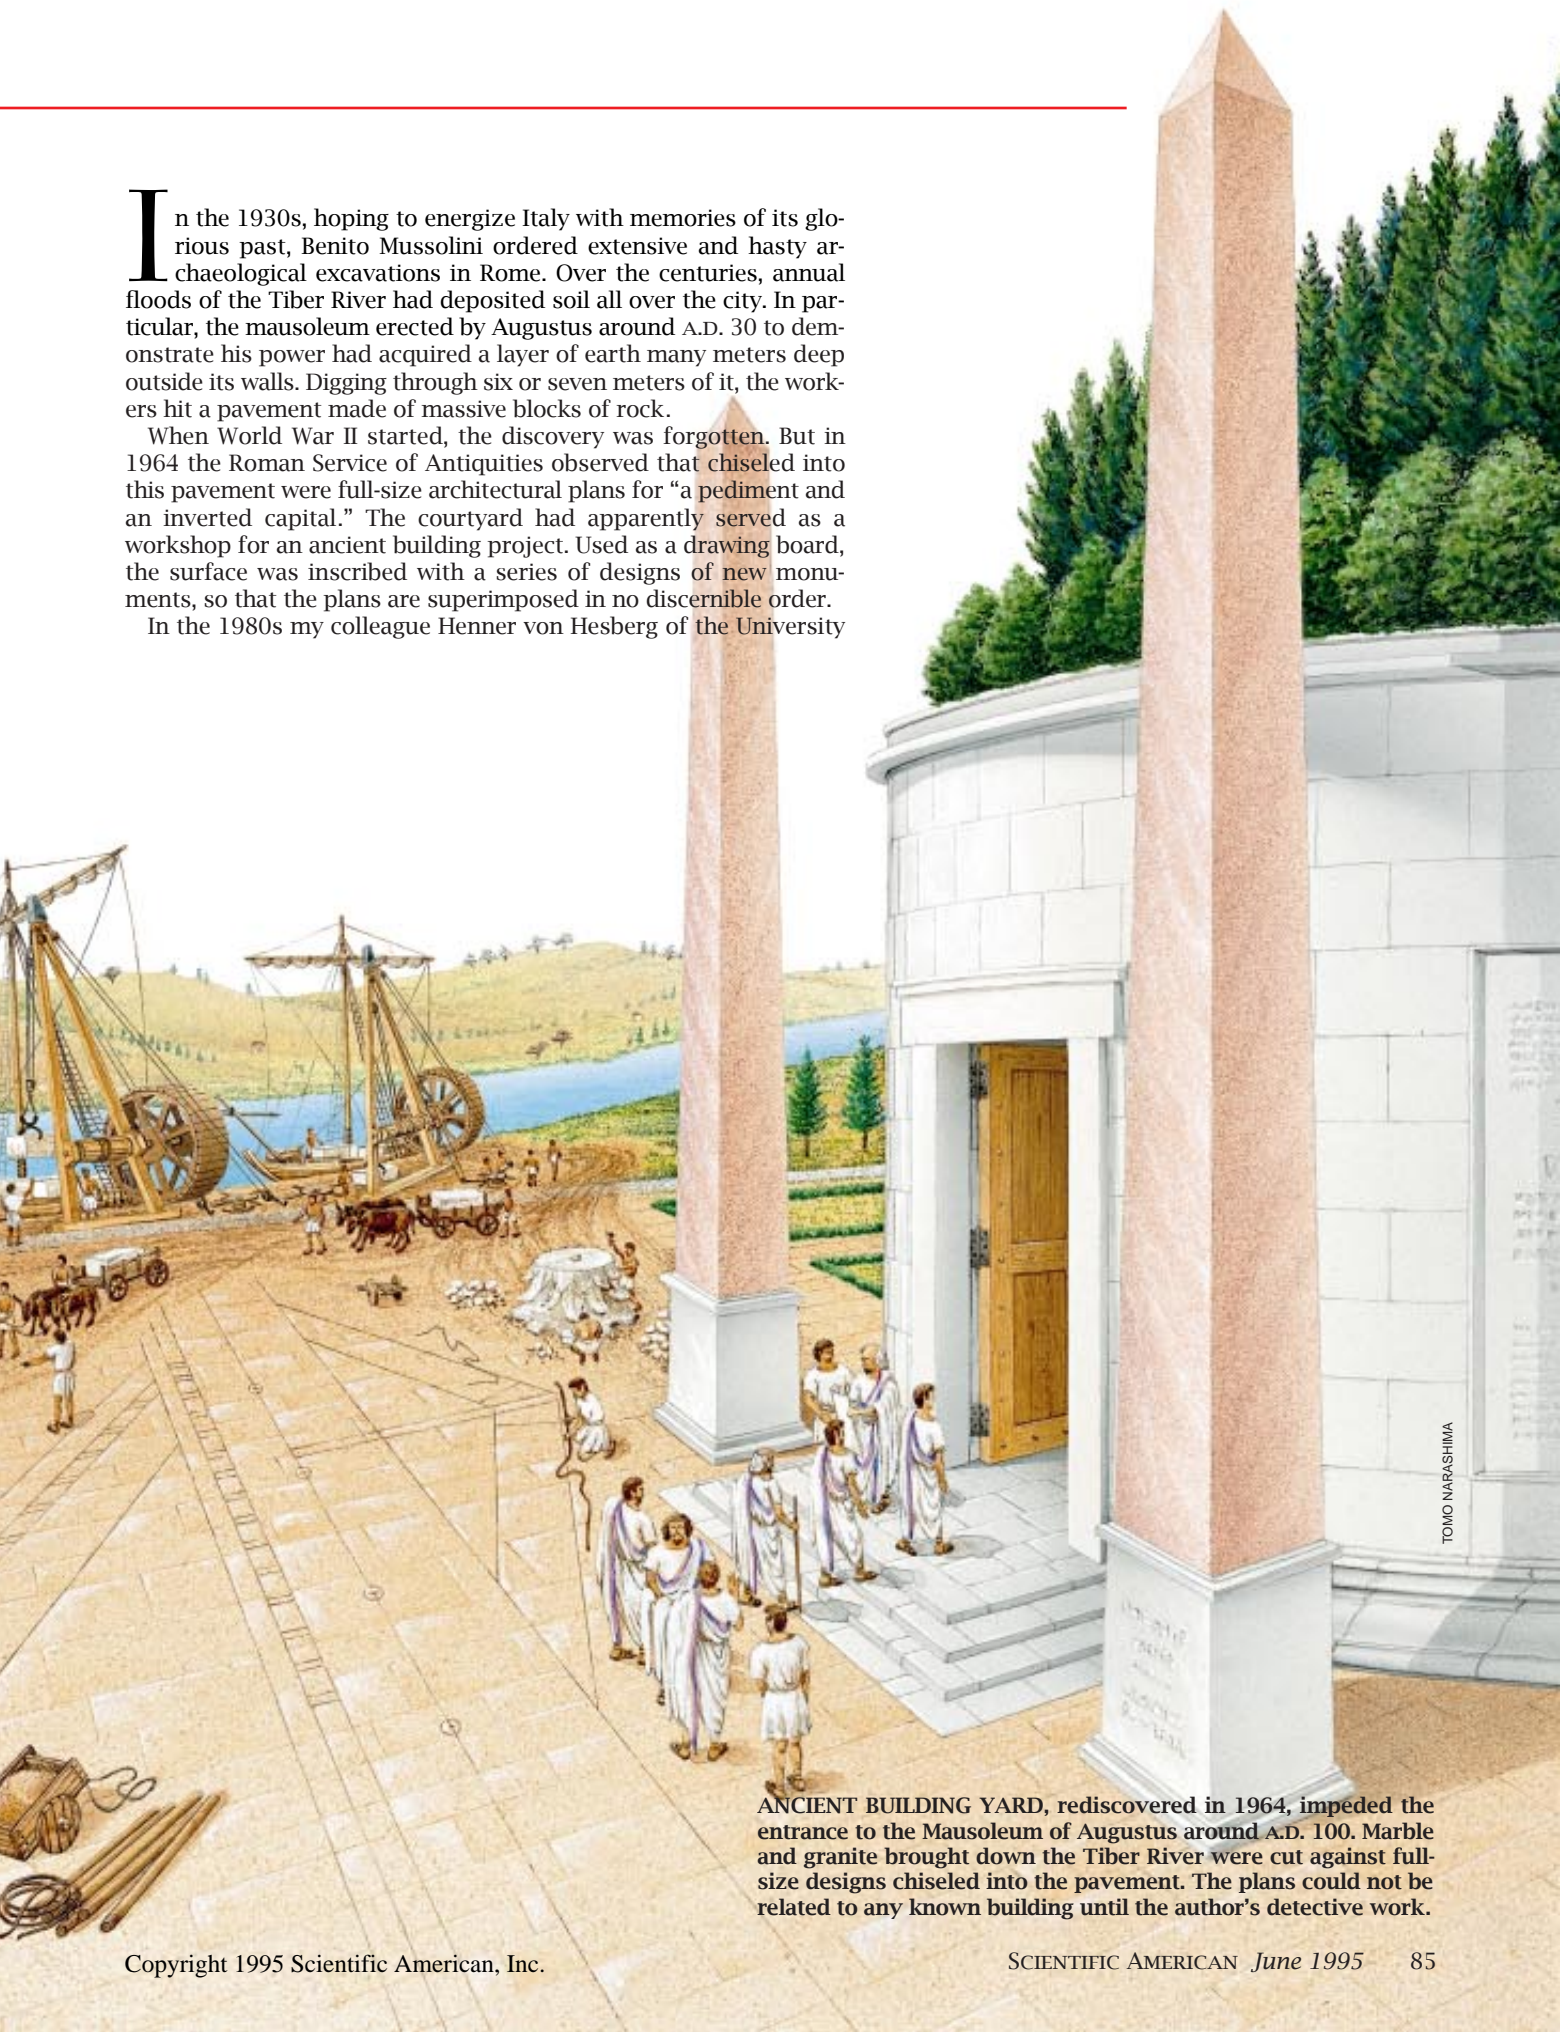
In the 1930s, hoping to energize Italy with memories of its glorious past, Benito Mussolini ordered extensive and hasty archaeological excavations in Rome. Over the centuries, annual floods of the Tiber River had deposited soil all over the city. In particular, the mausoleum erected by Augustus around A.D. 30 to demonstrate his power had acquired a layer of earth many meters deep outside its walls. Digging through six or seven meters of it, the workers hit a pavement made of massive blocks of rock.

When World War II started, the discovery was forgotten. But in 1964 the Roman Service of Antiquities observed that chiseled into this pavement were full-size architectural plans for "a pediment and an inverted capital." The courtyard had apparently served as a workshop for an ancient building project. Used as a drawing board, the surface was inscribed with a series of designs of new monuments, so that the plans are superimposed in no discernible order.

In the 1980s my colleague Henner von Hesberg of the University

TOMO NARASHIMA

ANCIENT BUILDING YARD, rediscovered in 1964, impeded the entrance to the Mausoleum of Augustus around A.D. 100. Marble and granite brought down the Tiber River were cut against full-size designs chiseled into the pavement. The plans could not be related to any known building until the author's detective work.

Copyright 1995 Scientific American, Inc.

SCIENTIFIC AMERICAN June 1995 85